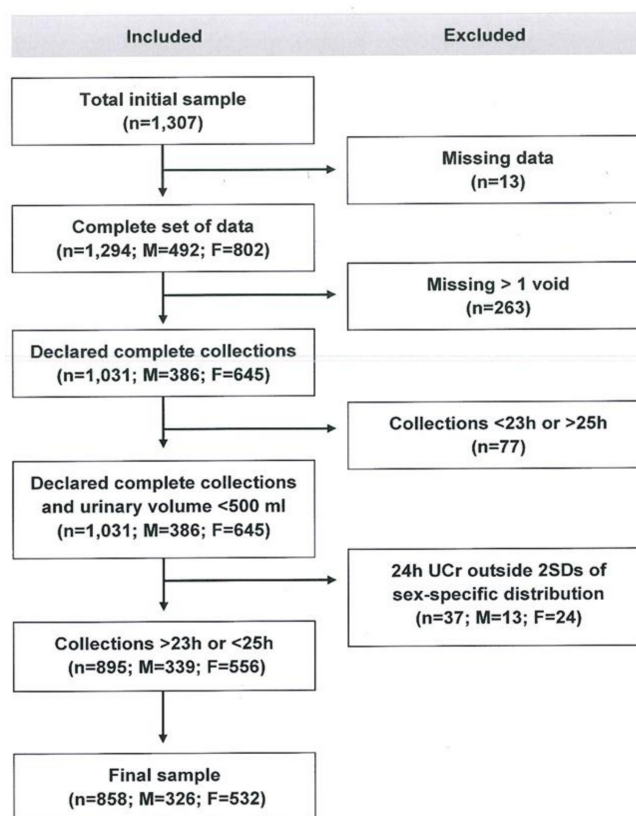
Included

Excluded

Total initial sample
(n=1,307)

Missing data
(n=13)

Complete set of data
(n=1,294; M=492; F=802)

Missing > 1 void
(n=263)

Declared complete collections
(n=1,031; M=386; F=645)

Collections <23h or >25h
(n=77)

Declared complete collections and urinary volume <500 ml
(n=1,031; M=386; F=645)

24h UCr outside 2SDs of sex-specific distribution
(n=37; M=13; F=24)

Collections >23h or <25h
(n=895; M=339; F=556)

Final sample
(n=858; M=326; F=532)